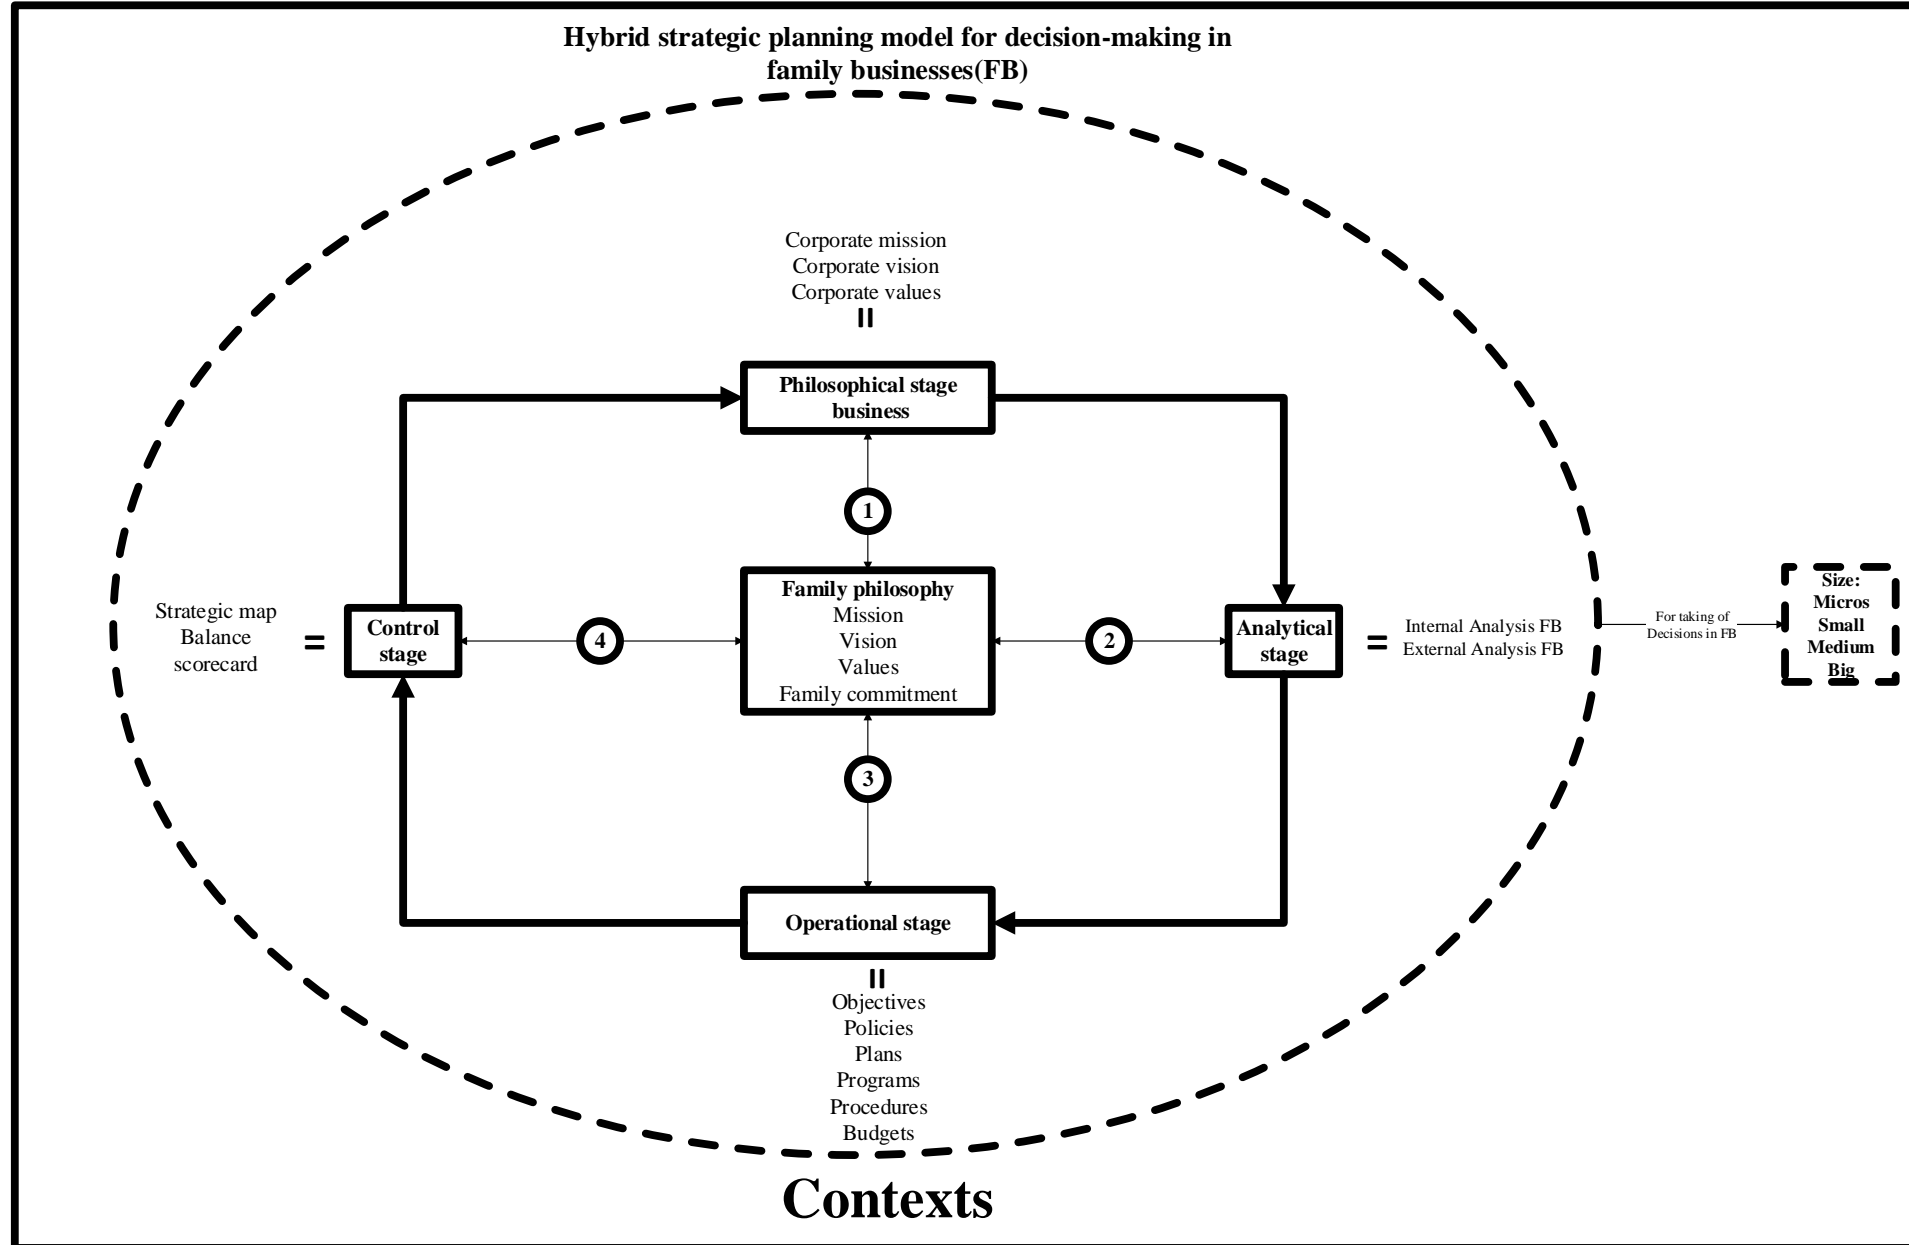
Hybrid strategic planning model for decision-making in family businesses(FB)

Corporate mission
Corporate vision
Corporate values
=

Philosophical stage business

1

Strategic map
Balance
scorecard
=

Control stage

4

Family philosophy
Mission
Vision
Values
Family commitment

2

Analytical stage

=
Internal Analysis FB
External Analysis FB

For taking of Decisions in FB

Size:
Micros
Small
Medium
Big

3

Operational stage

=
Objectives
Policies
Plans
Programs
Procedures
Budgets

Contexts